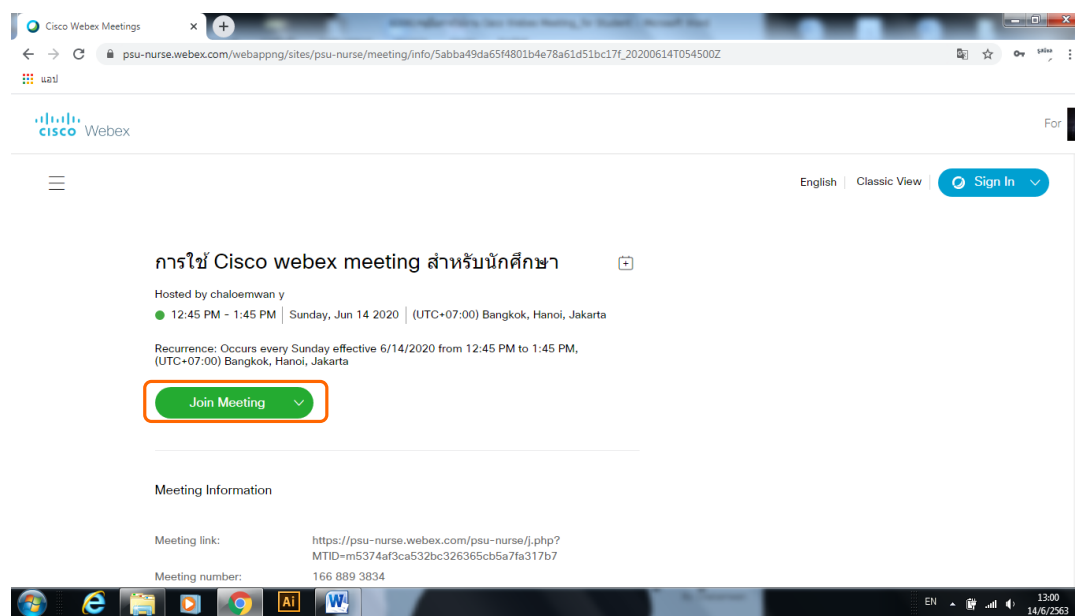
Cisco Webex Meetings ×

psu-nurse.webex.com/webappng/sites/psu-nurse/meeting/info/5abba49da65f4801b4e78a61d51bc17f_20200614T054500Z

แอป

cisco Webex

For

English Classic View Sign In

การใช้ Cisco webex meeting สำหรับนักศึกษา

Hosted by chaloemwan y

12:45 PM - 1:45 PM | Sunday, Jun 14 2020 | (UTC+07:00) Bangkok, Hanoi, Jakarta

Recurrence: Occurs every Sunday effective 6/14/2020 from 12:45 PM to 1:45 PM, (UTC+07:00) Bangkok, Hanoi, Jakarta

Join Meeting

Meeting Information

Meeting link: https://psu-nurse.webex.com/psu-nurse/j.php?MTID=m5374af3ca532bc326365cb5a7fa317b7

Meeting number: 166 889 3834

EN 13:00 14/6/2563